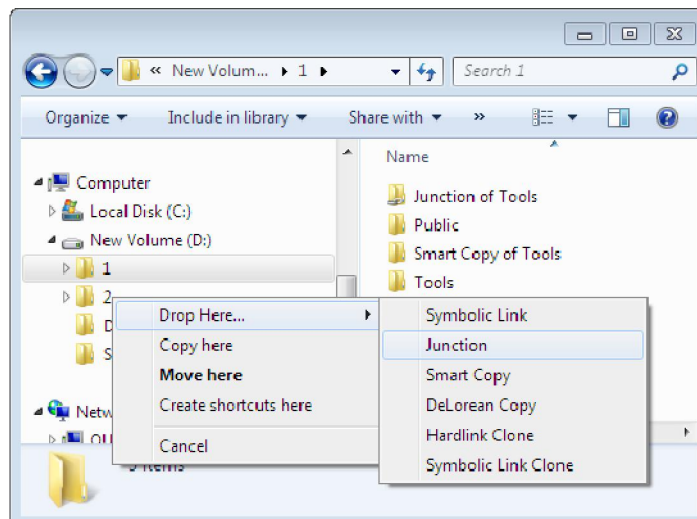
« New Volum... ▸ 1 ▸

Search 1

Organize ▾ Include in library ▾ Share with ▾ »

Computer
Local Disk (C:)
New Volume (D:)
1
2
D
S
Netw
OU

Name
Junction of Tools
Public
Smart Copy of Tools
Tools

Drop Here...
Copy here
Move here
Create shortcuts here
Cancel

Symbolic Link
Junction
Smart Copy
DeLorean Copy
Hardlink Clone
Symbolic Link Clone

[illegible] items